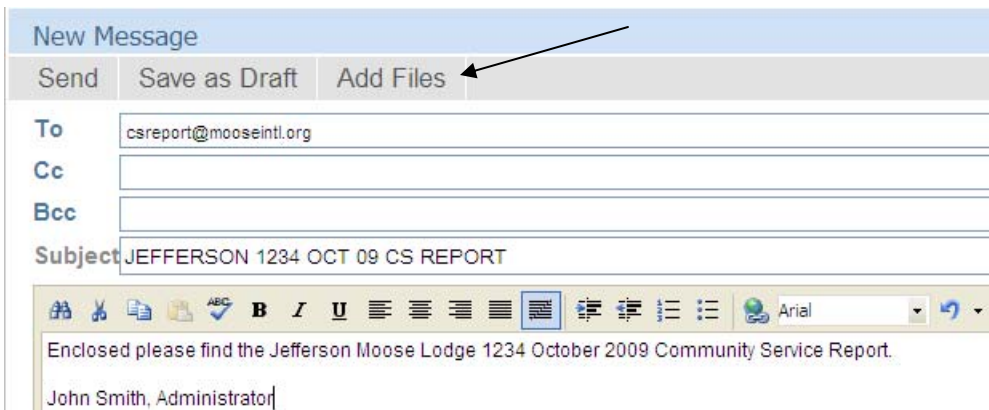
New Message

Send Save as Draft Add Files

To csreport@mooseintl.org

Cc

Bcc

Subject JEFFERSON 1234 OCT 09 CS REPORT

Arial

Enclosed please find the Jefferson Moose Lodge 1234 October 2009 Community Service Report.

John Smith, Administrator